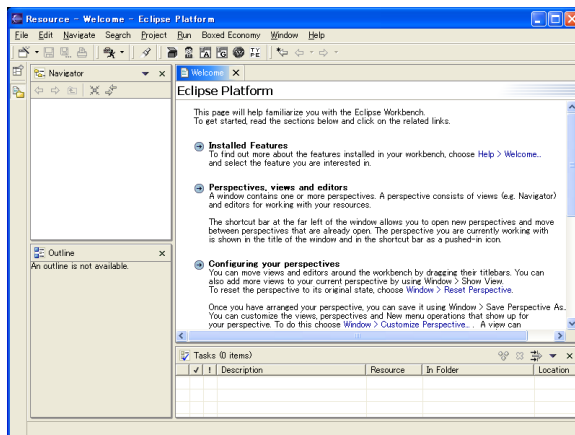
Resource - Welcome - Eclipse Platform

File Edit Navigate Search Project Run Boxed Economy Window Help

Navigator

Welcome

Eclipse Platform

This page will help familiarize you with the Eclipse Workbench. To get started, read the sections below and click on the related links.

Installed Features
To find out more about the features installed in your workbench, choose Help > Welcome... and select the feature you are interested in.

Perspectives, views and editors
A window contains one or more perspectives. A perspective consists of views (e.g. Navigator) and editors for working with your resources.

The shortcut bar at the far left of the window allows you to open new perspectives and move between perspectives that are already open. The perspective you are currently working with is shown in the title of the window and in the shortcut bar as a pushed-in icon.

Configuring your perspectives
You can move views and editors around the workbench by dragging their titlebars. You can also add more views to your current perspective by using Window > Show View. To reset the perspective to its original state, choose Window > Reset Perspective.

Once you have arranged your perspective, you can save it using Window > Save Perspective As.. You can customize the views, perspectives and New menu operations that show up for your perspective. To do this choose Window > Customize Perspective... A view can

Outline

An outline is not available.

Tasks (0 items)

| ✓ | ! | Description | Resource | In Folder | Location |
|---|---|---|---|---|---|